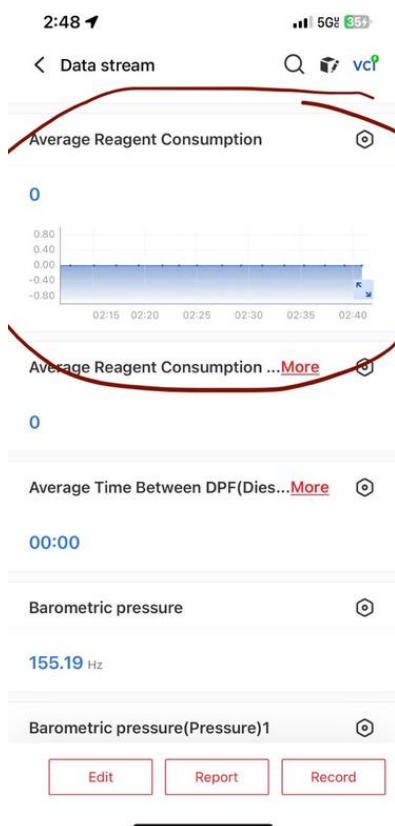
2:48
5G 35

< Data stream
VCI

Average Reagent Consumption

0

0.80
0.40
0.00
-0.40
-0.80
02:15 02:20 02:25 02:30 02:35 02:40

Average Reagent Consumption ...More

0

Average Time Between DPF(Dies...More

00:00

Barometric pressure

155.19 Hz

Barometric pressure(Pressure)1

Edit
Report
Record